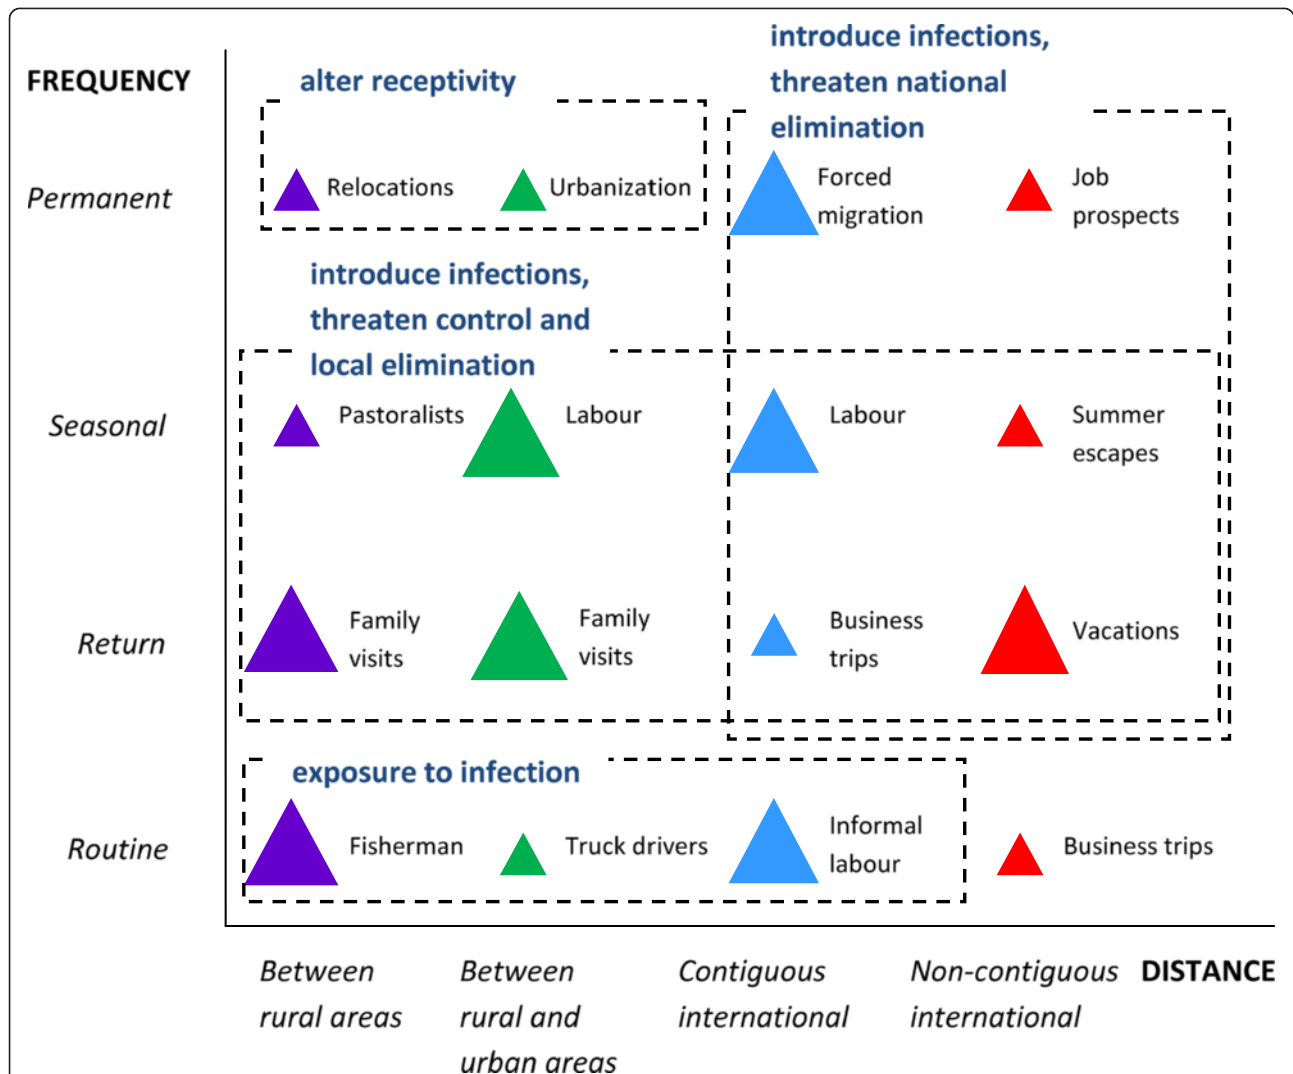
FREQUENCY

alter receptivity

introduce infections, threaten national elimination

Permanent

Relocations

Urbanization

Forced migration

Job prospects

introduce infections, threaten control and local elimination

Seasonal

Pastoralists

Labour

Labour

Summer escapes

Return

Family visits

Family visits

Business trips

Vacations

exposure to infection

Routine

Fisherman

Truck drivers

Informal labour

Business trips

Between rural areas

Between rural and urban areas

Contiguous international

Non-contiguous international

DISTANCE